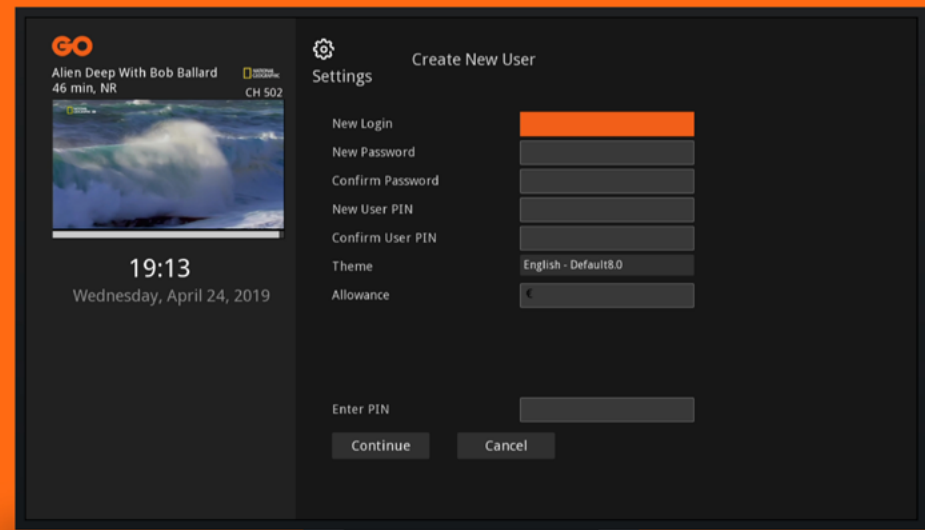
GO

Alien Deep With Bob Ballard
46 min, NR

NATIONAL GEOGRAPHIC

CH 502

19:13
Wednesday, April 24, 2019

Settings

Create New User

New Login

New Password

Confirm Password

New User PIN

Confirm User PIN

Theme English - Default8.0

Allowance €

Enter PIN

Continue Cancel